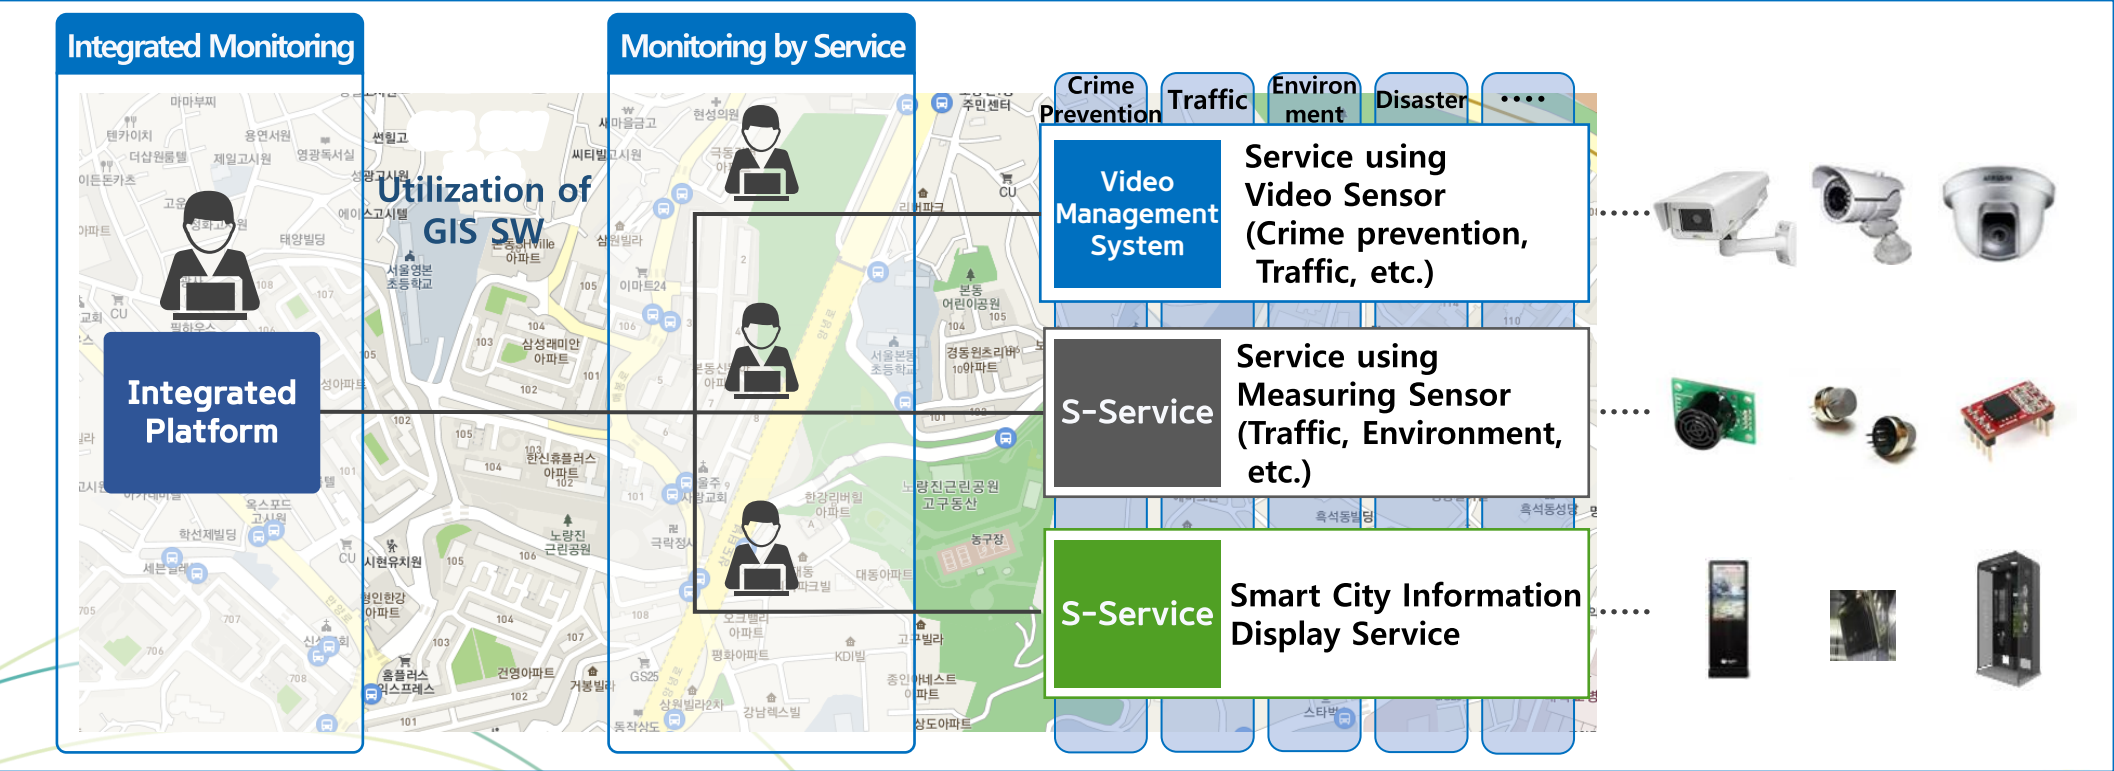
Integrated Monitoring

Monitoring by Service

Utilization of GIS SW

Integrated Platform

Crime Prevention

Traffic

Environ ment

Disaster

....

Video Management System

Service using Video Sensor (Crime prevention, Traffic, etc.)

S-Service

Service using Measuring Sensor (Traffic, Environment, etc.)

S-Service

Smart City Information Display Service